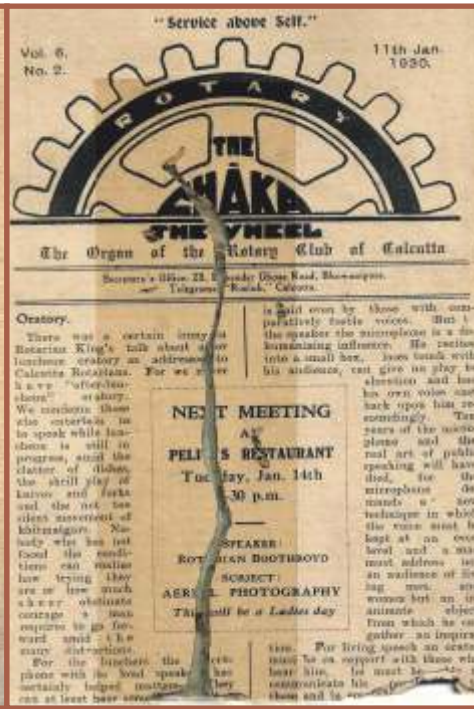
"Service above Self."

Vol. 6. No. 2.

11th Jan. 1930.

ROTARY

THE CHAKA

THE WHEEL

The Organ of the Rotary Club of Calcutta

Secretary's Office: 23, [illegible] Ghose Road, Bhowanipore. Telegrams "Rotah," Calcutta.

Oratory.

There was a certain irony in Rotarian King's talk about after luncheon oratory an address to Calcutta Rotarians. For we have "after-luncheon" oratory. We condemn those who entertain us to speak while luncheon is still in progress, amid the clatter of dishes, the shrill play of knives and forks and the not too silent movement of khitmatgars. Nobody who has not faced the conditions can realise how trying they are or how much sheer obstinate courage it needs anyone to go forward amid the many distractions.

For the luncheon the microphone with its loud speaker has certainly helped matters, there can at least hear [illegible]

is said even by those with comparatively feeble voices. But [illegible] the speaker the microphone is a dehumanising influence. He recites into a small box, loses touch with his audience, can give no play to elevation and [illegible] his own voice and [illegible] back upon him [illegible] annoyingly. Ten years of the microphone and the real art of public speaking will have died, for the microphone demands a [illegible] technique in which the voice must be kept at an even level and a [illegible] most address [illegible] an audience of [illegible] ing men and women but an inanimate object from which he can gather no inspiration.

For living speech an orator must be en rapport with those who hear him. He must be able to communicate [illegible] them and in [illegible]

NEXT MEETING AT PELITI'S RESTAURANT Tuesday, Jan. 14th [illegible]30 p.m.

SPEAKER ROT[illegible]IAN BOOTHROYD

SUBJECT AERI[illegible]L PHOTOGRAPHY

This will be a Ladies day